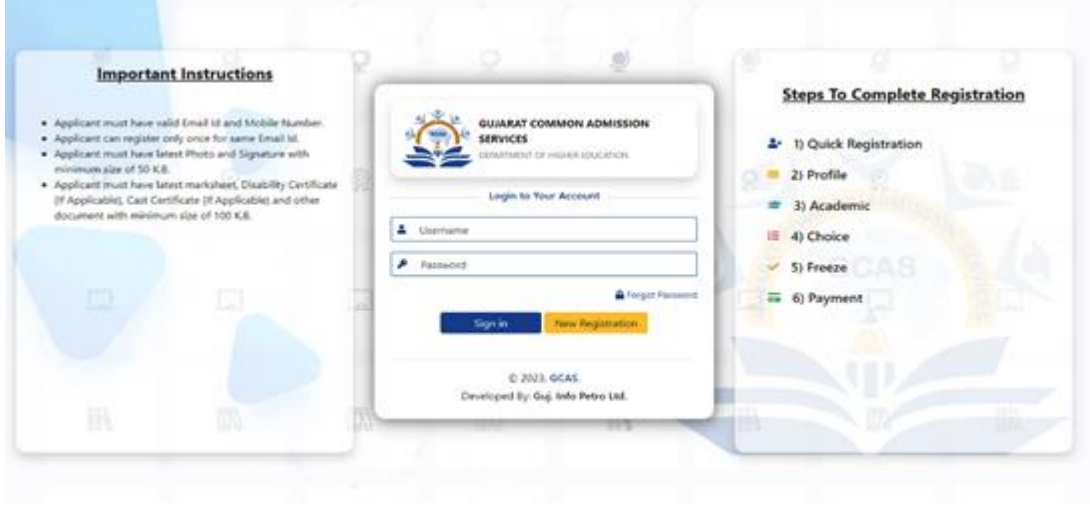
Important Instructions

- Applicant must have valid Email Id and Mobile Number.
- Applicant can register only once for same Email Id.
- Applicant must have latest Photo and Signature with minimum size of 50 K.B.
- Applicant must have latest marksheet, Disability Certificate (If Applicable), Cast Certificate (If Applicable) and other document with minimum size of 100 K.B.

GUJARAT COMMON ADMISSION SERVICES
DEPARTMENT OF HIGHER EDUCATION

Login to Your Account

Username

Password

Forgot Password

Sign in

New Registration

© 2023, GCAS.
Developed By: Guj. Info Petro Ltd.

Steps To Complete Registration

1) Quick Registration
2) Profile
3) Academic
4) Choice
5) Freeze
6) Payment

GCAS